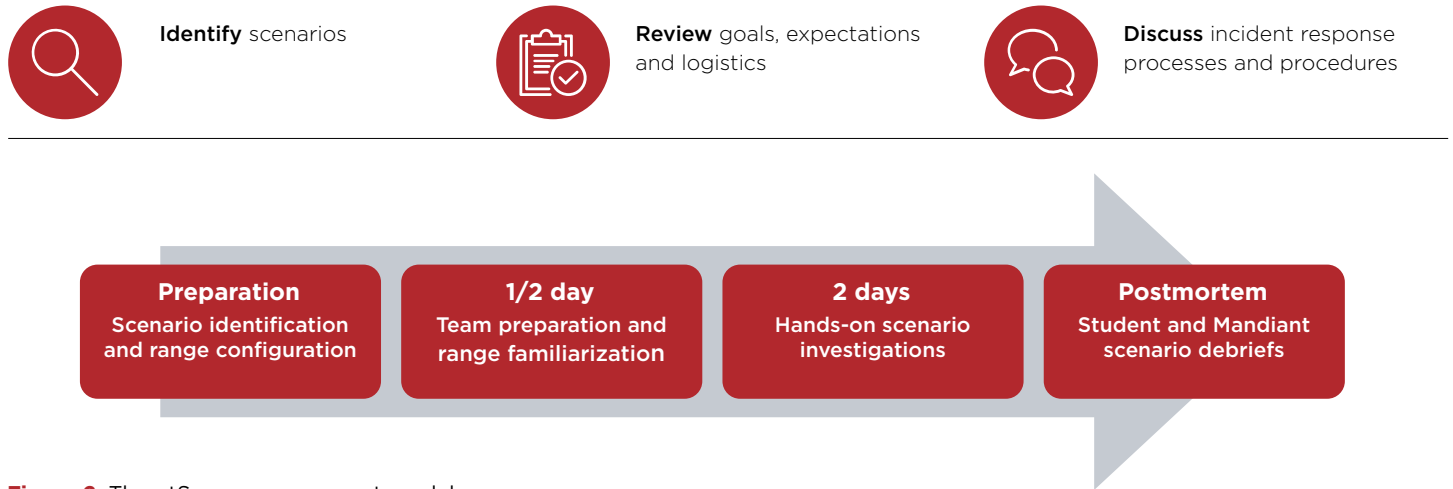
**Identify** scenarios

**Review** goals, expectations and logistics

**Discuss** incident response processes and procedures

**Preparation**
Scenario identification and range configuration

**1/2 day**
Team preparation and range familiarization

**2 days**
Hands-on scenario investigations

**Postmortem**
Student and Mandiant scenario debriefs

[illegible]